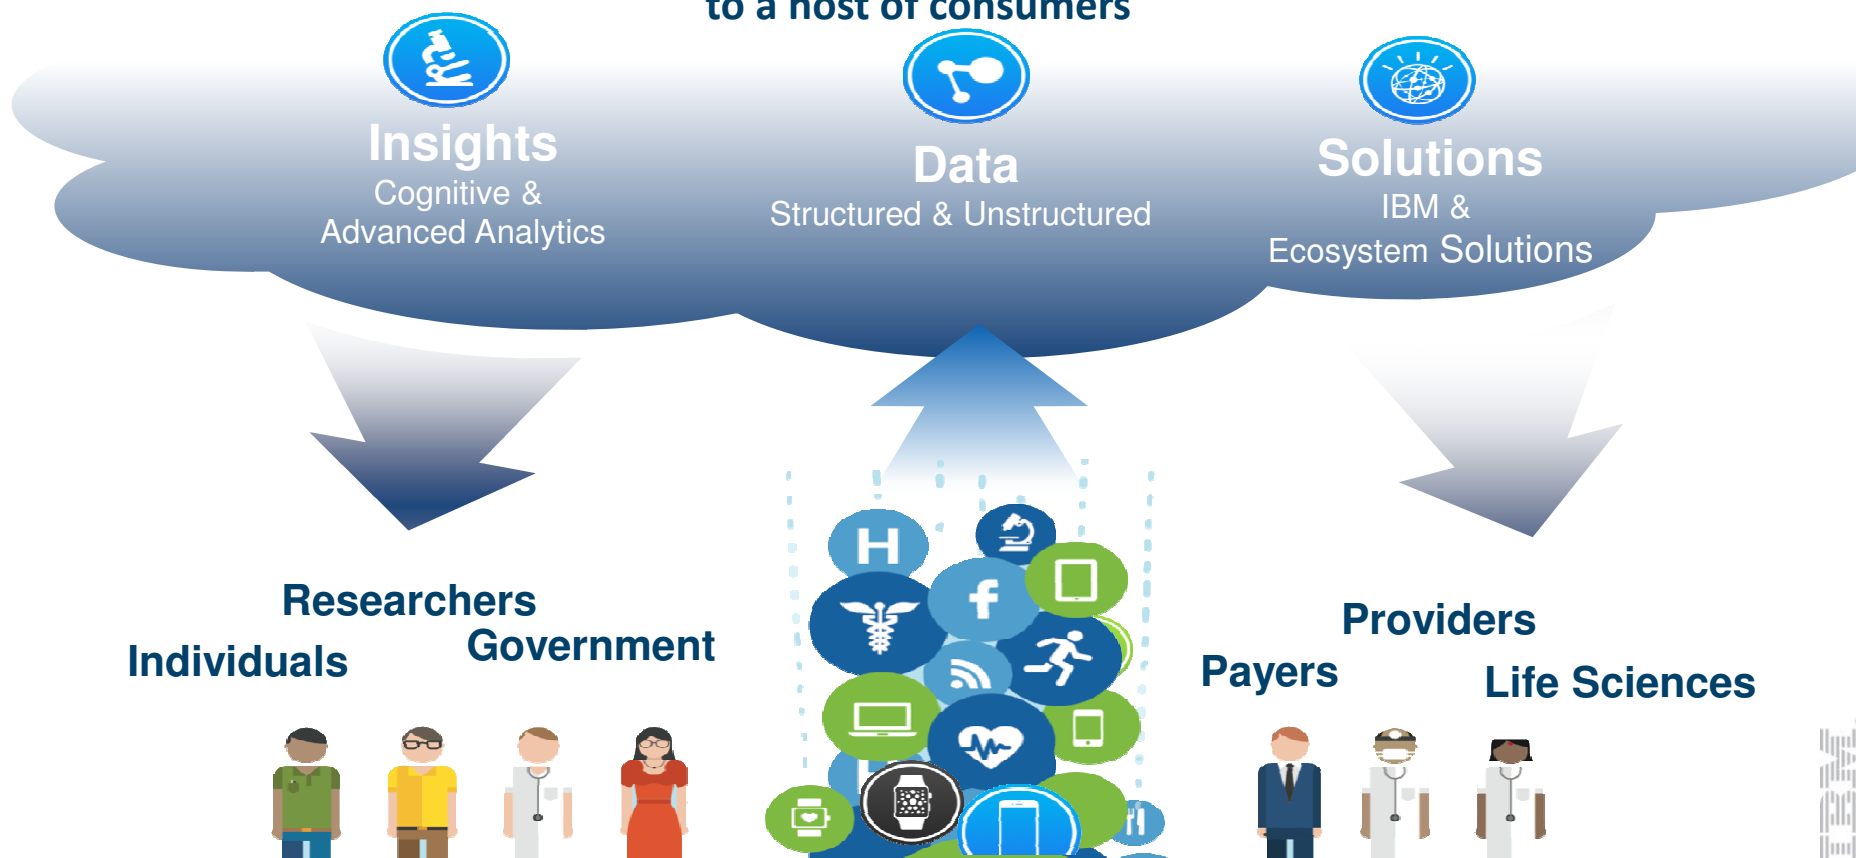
to a host of consumers

Insights
Cognitive & Advanced Analytics

Data
Structured & Unstructured

Solutions
IBM & Ecosystem Solutions

Researchers
Individuals
Government

H

Providers
Payers
Life Sciences

IBM